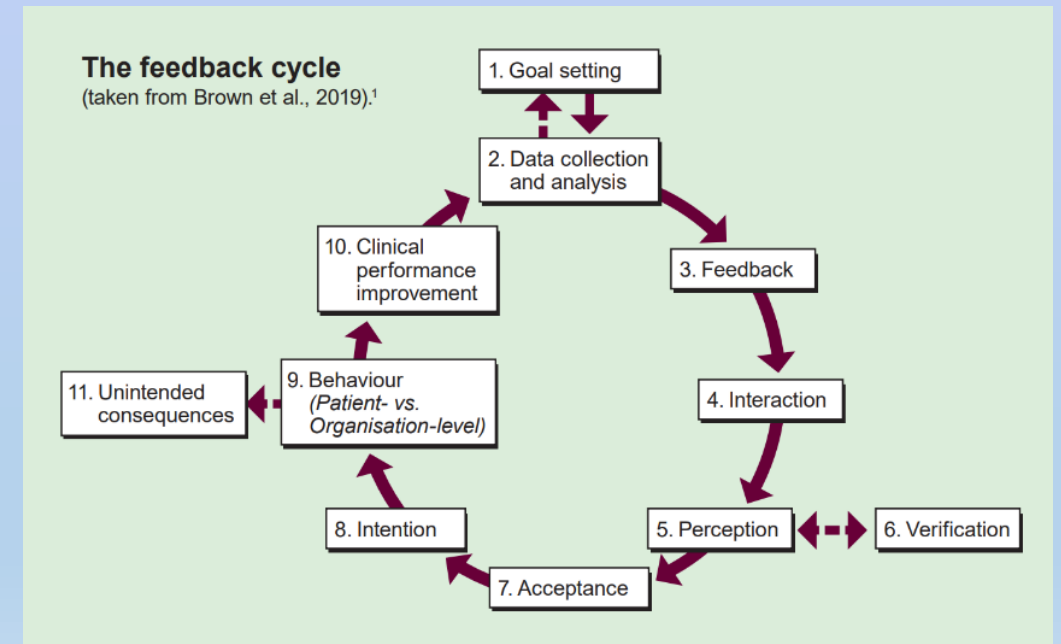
The feedback cycle
(taken from Brown et al., 2019).$^{1}$

1. Goal setting

2. Data collection and analysis

3. Feedback

4. Interaction

5. Perception

6. Verification

7. Acceptance

8. Intention

9. Behaviour (Patient- vs. Organisation-level)

10. Clinical performance improvement

11. Unintended consequences